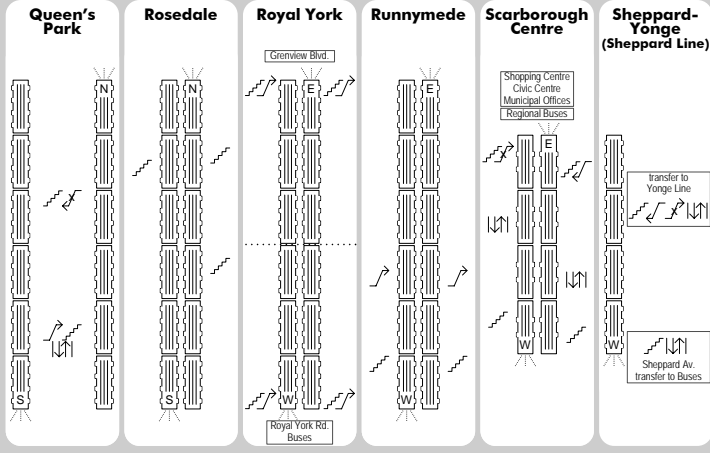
Queen's Park

N

S

Rosedale

N

S

Royal York

Grenview Blvd.

E

W

Royal York Rd. Buses

Runnymede

E

W

Scarborough Centre

Shopping Centre
Civic Centre
Municipal Offices

Regional Buses

E

W

Sheppard-Yonge (Sheppard Line)

transfer to Yonge Line

W

Sheppard Av. transfer to Buses